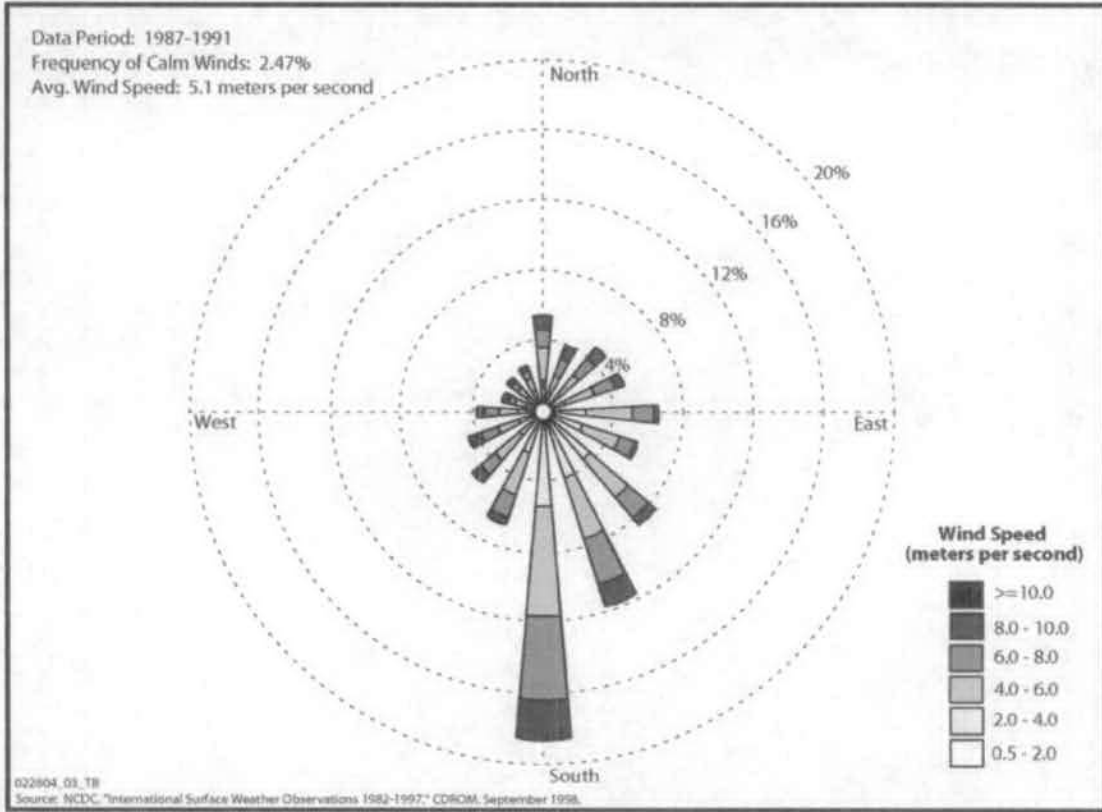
Data Period: 1987-1991
Frequency of Calm Winds: 2.47%
Avg. Wind Speed: 5.1 meters per second

North

20%

16%

12%

8%

4%

West

East

South

Wind Speed
(meters per second)

>=10.0
8.0 - 10.0
6.0 - 8.0
4.0 - 6.0
2.0 - 4.0
0.5 - 2.0

022604_03_TB
Source: NCDC, "International Surface Weather Observations 1982-1997," CDROM, September 1998.